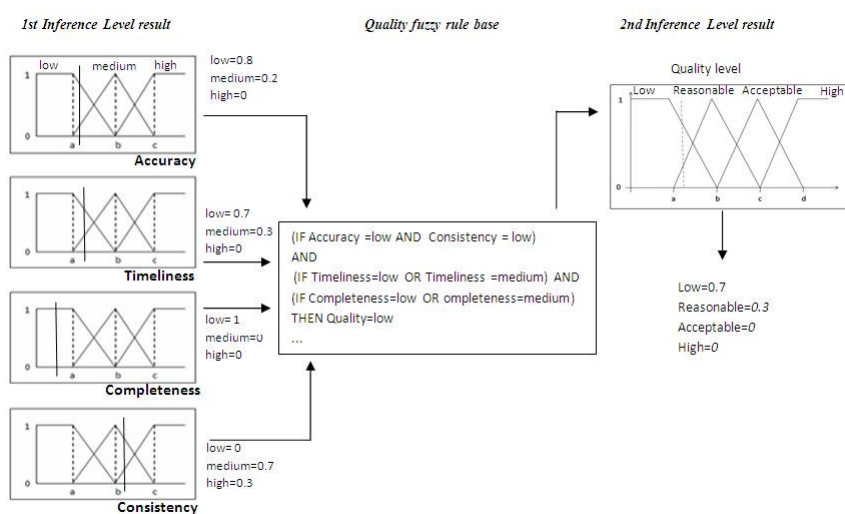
1st Inference Level result

Quality fuzzy rule base

2nd Inference Level result

low medium high
1
0
a b c
Accuracy

low=0.8
medium=0.2
high=0

1
0
a b c
Timeliness

low= 0.7
medium=0.3
high=0

1
0
a b c
Completeness

low=1
medium=0
high=0

1
0
a b c
Consistency

low= 0
medium=0.7
high=0.3

(IF Accuracy =low AND Consistency = low)
AND
(IF Timeliness=low OR Timeliness =medium) AND
(IF Completeness=low OR ompleteness=medium)
THEN Quality=low
...

Quality level
1 Low Reasonable Acceptable High
0
a b c d

Low=0.7
Reasonable=0.3
Acceptable=0
High=0